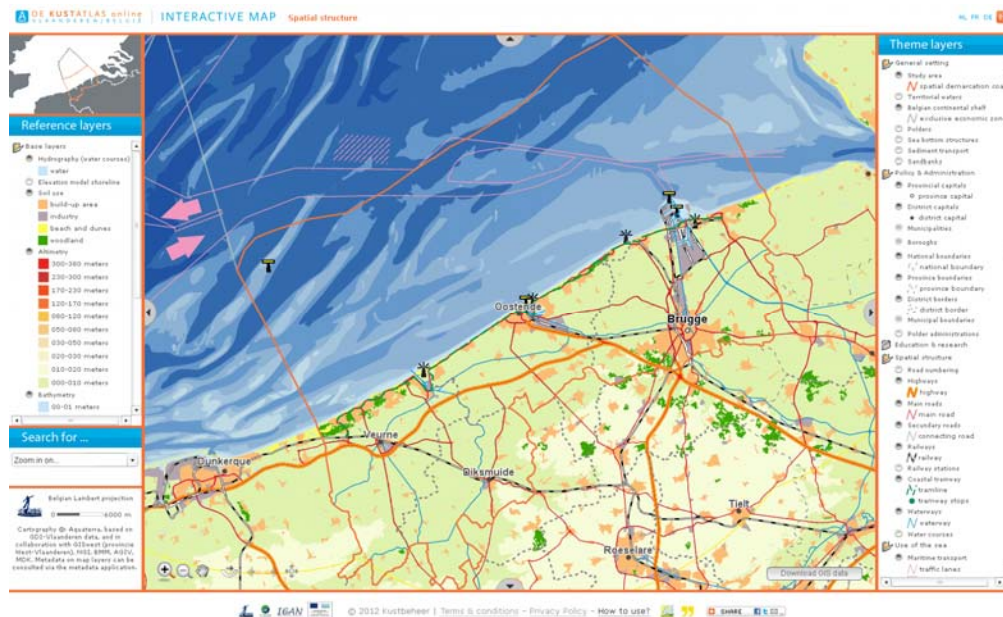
DE KUSTATLAS online VLAANDEREN BELGIE | INTERACTIVE MAP Spatial structure

NL FR DE

Reference layers

Base layers
Hydrography (water courses)
water
Elevation model shoreline
Soil use
build-up area
industry
beach and dunes
woodland
Altimetry
300-360 meters
230-300 meters
170-230 meters
120-170 meters
080-120 meters
050-080 meters
030-050 meters
020-030 meters
010-020 meters
000-010 meters
Bathymetry
00-01 meters

Search for ...

Zoom in on...

Belgian Lambert projection
0 6000 m

Cartography ©: Aquaterra, based on GDI-Vlaanderen data, and in collaboration with GISwest (provincie West-Vlaanderen), MDI, BMM, AGIV, MDK. Metadata on map layers can be consulted via the metadata application.

Oostende
Brugge
Veurne
Diksmuide
Dunkerque
Tielt
Roeselare

Download GIS data

Theme layers

General setting
Study area
spatial demarcation coa
Territorial waters
Belgian continental shelf
exclusive economic zon
Polders
Sea bottom structures
Sediment transport
Sandbanks
Policy & Administration
Provincial capitals
province capital
District capitals
district capital
Municipalities
Boroughs
National boundaries
national boundary
Province boundaries
province boundary
District borders
district border
Municipal boundaries
Polder administrations
Education & research
Spatial structure
Road numbering
Highways
highway
Main roads
main road
Secundary roads
connecting road
Railways
railway
Railway stations
Coastal tramway
tramline
tramway stops
Waterways
waterway
Water courses
Use of the sea
Maritime transport
traffic lanes

IOAN © 2012 kustbeheer | Terms & conditions - Privacy Policy - How to use? SHARE